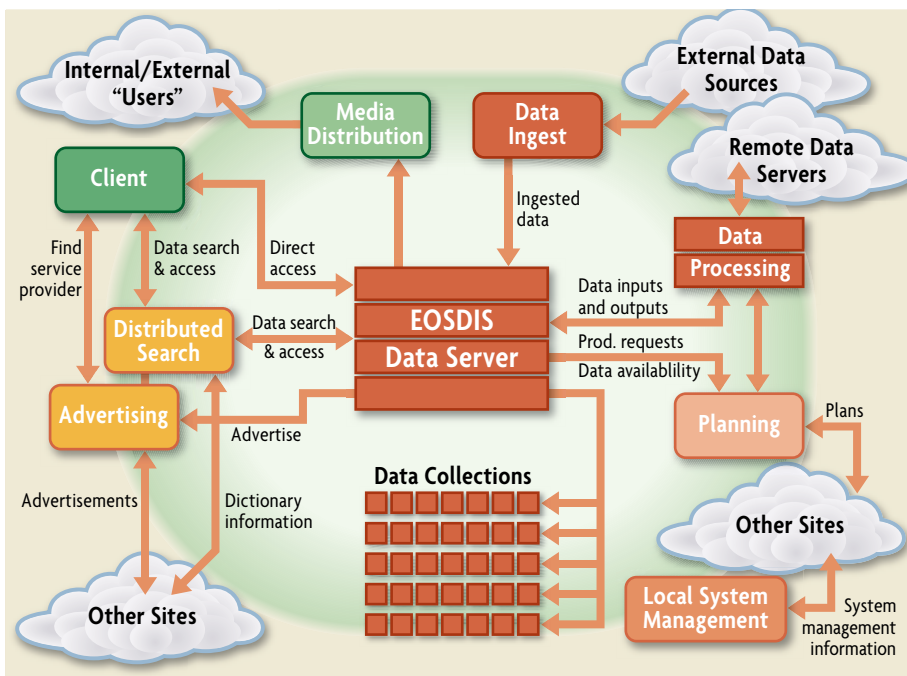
Internal/External "Users"

Media Distribution

Data Ingest

External Data Sources

Remote Data Servers

Client

Ingested data

Data Processing

Find service provider

Data search & access

Direct access

Data inputs and outputs

Distributed Search

Data search & access

EOSDIS Data Server

Prod. requests

Data availablility

Advertising

Advertise

Planning

Plans

Data Collections

Advertisements

Dictionary information

Other Sites

Other Sites

Local System Management

System management information